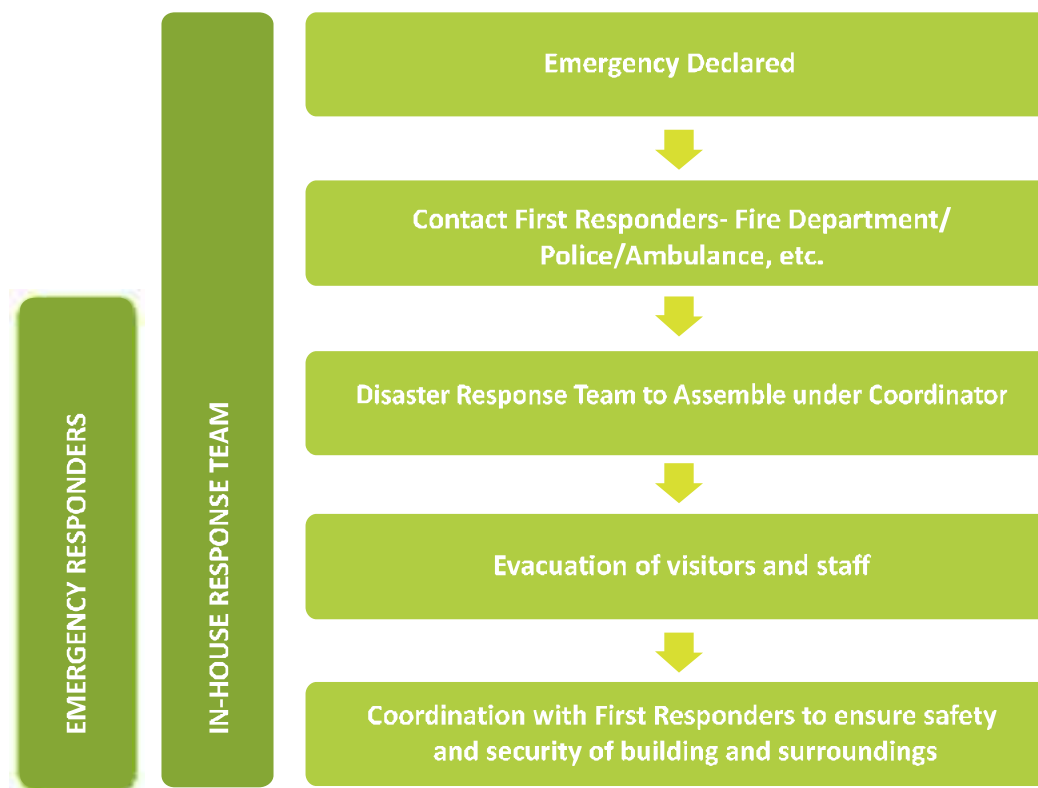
EMERGENCY RESPONDERS

IN-HOUSE RESPONSE TEAM

Emergency Declared

Contact First Responders- Fire Department/ Police/Ambulance, etc.

Disaster Response Team to Assemble under Coordinator

Evacuation of visitors and staff

Coordination with First Responders to ensure safety and security of building and surroundings